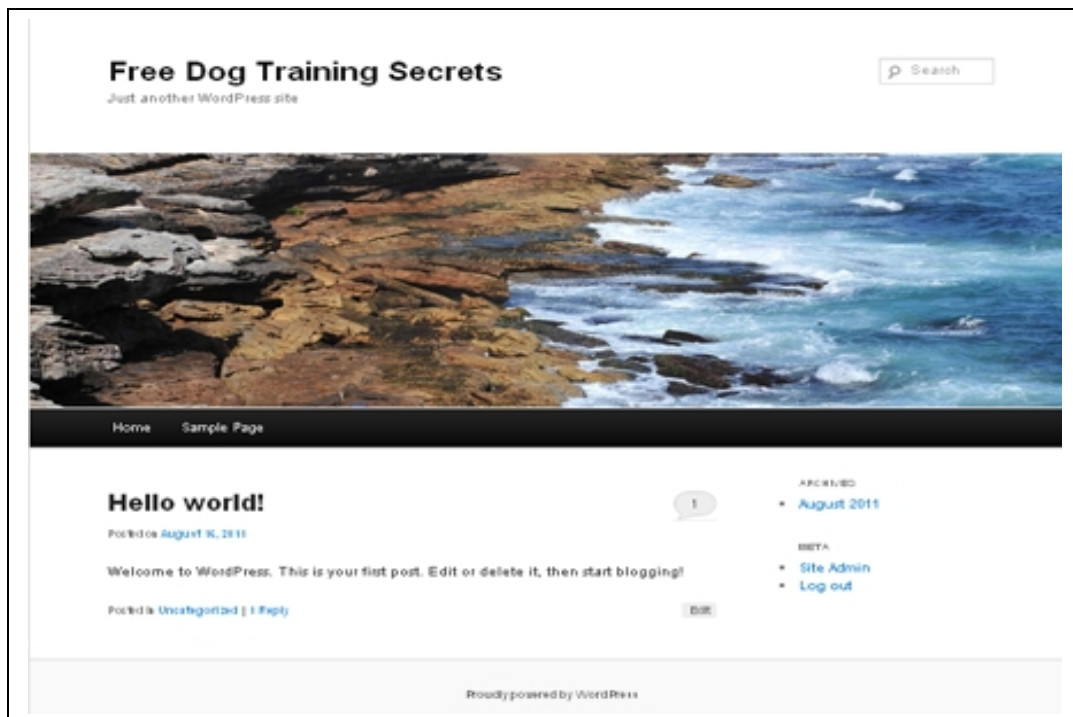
Free Dog Training Secrets
Just another WordPress site

Search

Home Sample Page

Hello world!

1

Posted on August 16, 2011

Welcome to WordPress. This is your first post. Edit or delete it, then start blogging!

Posted in Uncategorized | 1 Reply

Edit

ARCHIVES

- August 2011

META

- Site Admin
- Log out

Proudly powered by WordPress